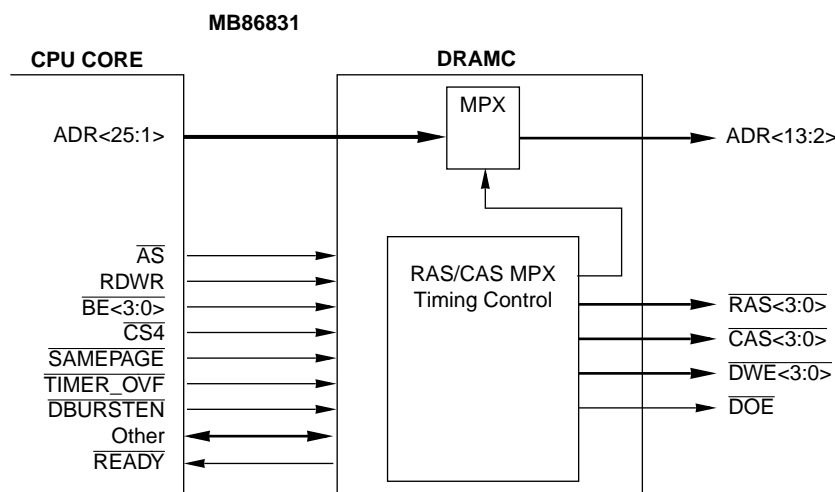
MB86831

CPU CORE

DRAMC

MPX

ADR<25:1>

ADR<13:2>

$\overline{\text{AS}}$

RDWR

$\overline{\text{BE<3:0>}}$

$\overline{\text{CS4}}$

$\overline{\text{SAMEPAGE}}$

$\overline{\text{TIMER\_OVF}}$

$\overline{\text{DBURSTEN}}$

Other

$\overline{\text{READY}}$

RAS/CAS MPX Timing Control

$\overline{\text{RAS<3:0>}}$

$\overline{\text{CAS<3:0>}}$

$\overline{\text{DWE<3:0>}}$

$\overline{\text{DOE}}$